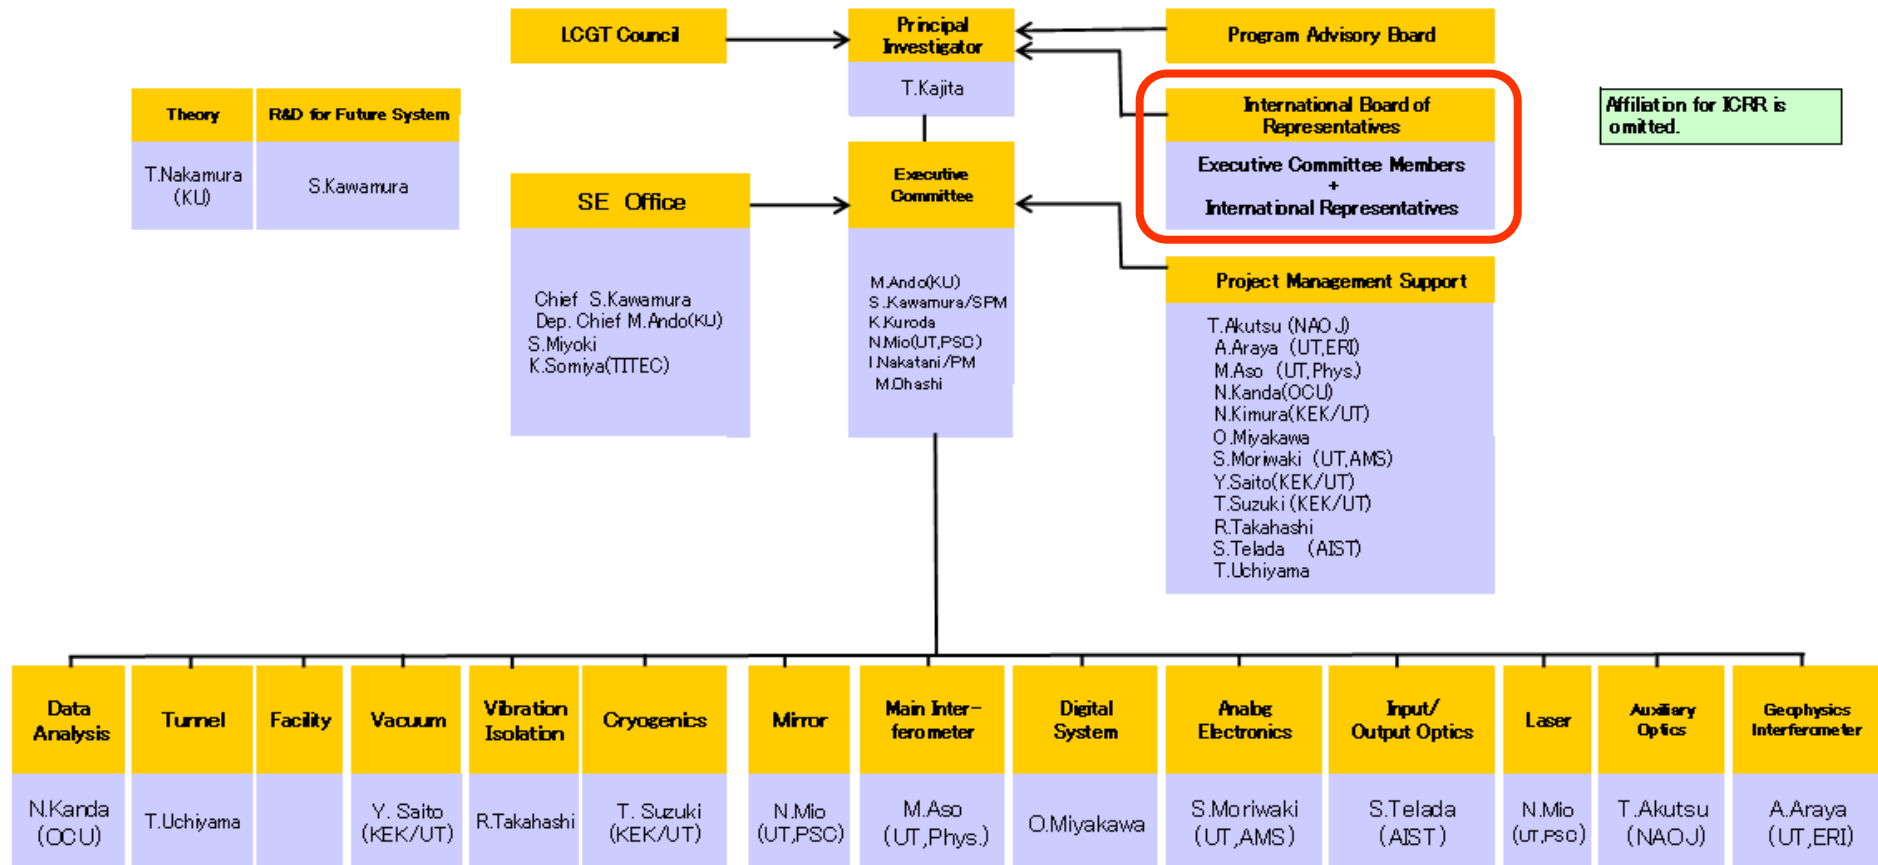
LCGT Council

Principal Investigator
T.Kajita

Program Advisory Board

International Board of Representatives
Executive Committee Members
+
International Representatives

Affiliation for ICRR is omitted.

Theory
T.Nakamura (KU)

R&D for Future System
S.Kawamura

SE Office
Chief S.Kawamura
Dep. Chief M.Ando(KU)
S.Miyoki
K.Somiya(TITEC)

Executive Committee
M.Ando(KU)
S.Kawamura/SPM
K.Kuroda
N.Mio(UT,PSC)
I.Nakatani/PM
M.Ohashi

Project Management Support
T.Akutsu (NAOJ)
A.Araya (UT,ERI)
M.Aso (UT,Phys.)
N.Kanda(OCU)
N.Kimura(KEK/UT)
O.Miyakawa
S.Moriwaki (UT,AMS)
Y.Saito(KEK/UT)
T.Suzuki (KEK/UT)
R.Takahashi
S.Telada (AIST)
T.Uchiyama

| Data Analysis | Tunnel | Facility | Vacuum | Vibration Isolation | Cryogenics | Mirror | Main Inter-ferometer | Digital System | Analog Electronics | Input/ Output Optics | Laser | Auxiliary Optics | Geophysics Interferometer |
|---|---|---|---|---|---|---|---|---|---|---|---|---|---|
| N.Kanda (OCU) | T.Uchiyama | | Y. Saito (KEK/UT) | R.Takahashi | T. Suzuki (KEK/UT) | N.Mio (UT,PSC) | M.Aso (UT,Phys.) | O.Miyakawa | S.Moriwaki (UT,AMS) | S.Telada (AIST) | N.Mio (UT,PSC) | T.Akutsu (NAOJ) | A.Araya (UT,ERI) |